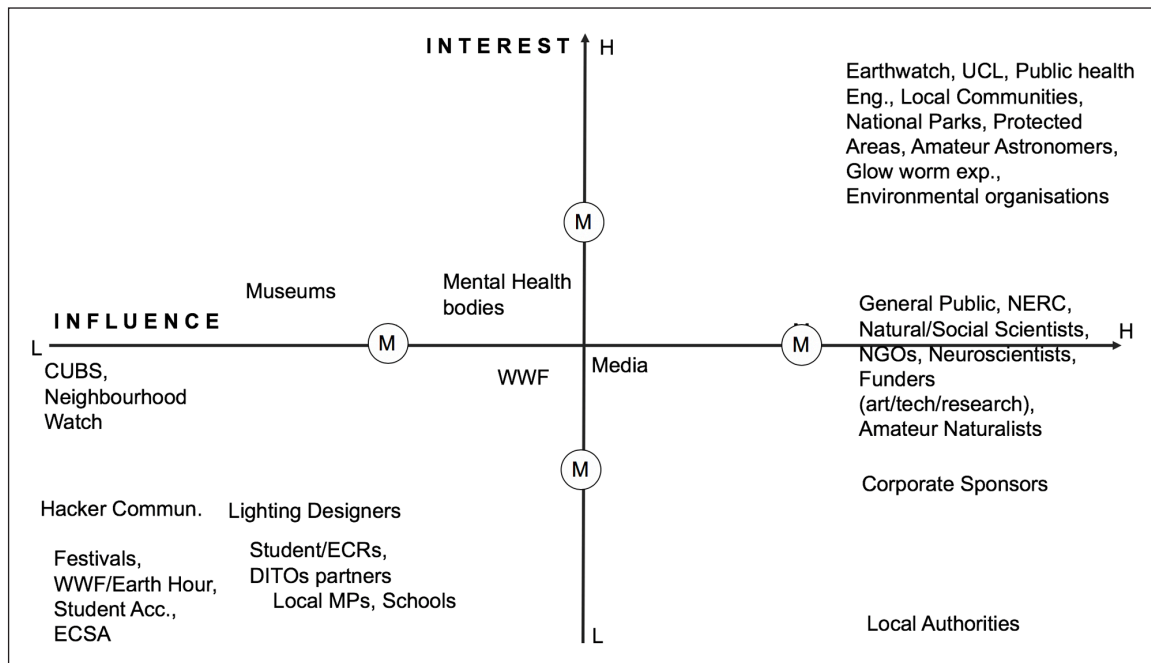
INTEREST H

Earthwatch, UCL, Public health Eng., Local Communities, National Parks, Protected Areas, Amateur Astronomers, Glow worm exp., Environmental organisations

M

Museums

Mental Health bodies

INFLUENCE

L

M

M

H

General Public, NERC, Natural/Social Scientists, NGOs, Neuroscientists, Funders (art/tech/research), Amateur Naturalists

CUBS, Neighbourhood Watch

WWF

Media

M

Corporate Sponsors

Hacker Commun.

Lighting Designers

Festivals, WWF/Earth Hour, Student Acc., ECSA

Student/ECRs, DITOs partners
Local MPs, Schools

L

Local Authorities